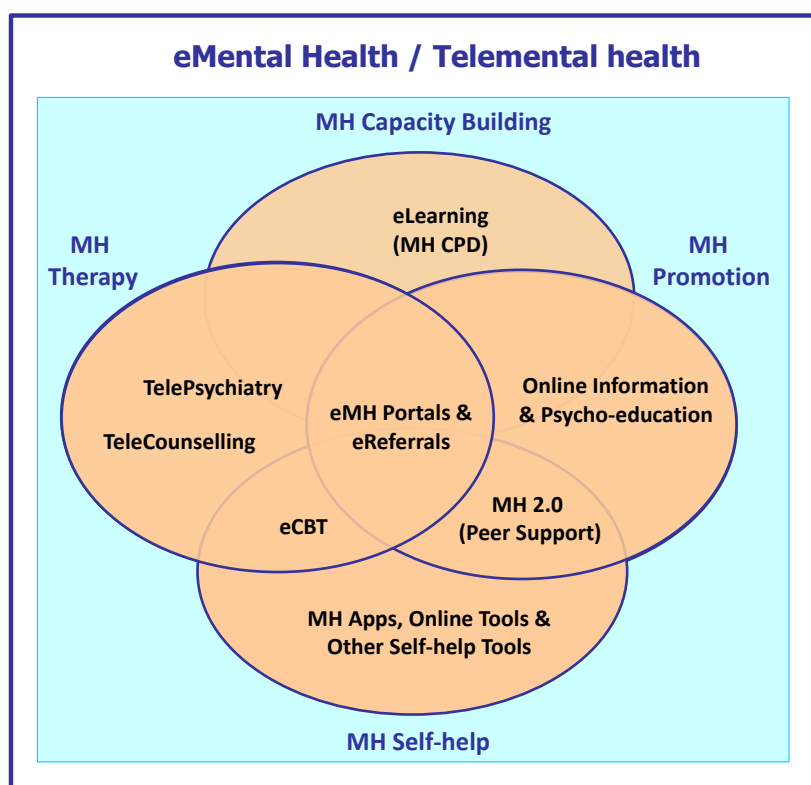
eMental Health / Telemental health

MH Capacity Building

MH Therapy

MH Promotion

eLearning (MH CPD)

TelePsychiatry

TeleCounselling

eMH Portals & eReferrals

Online Information & Psycho-education

eCBT

MH 2.0 (Peer Support)

MH Apps, Online Tools & Other Self-help Tools

MH Self-help